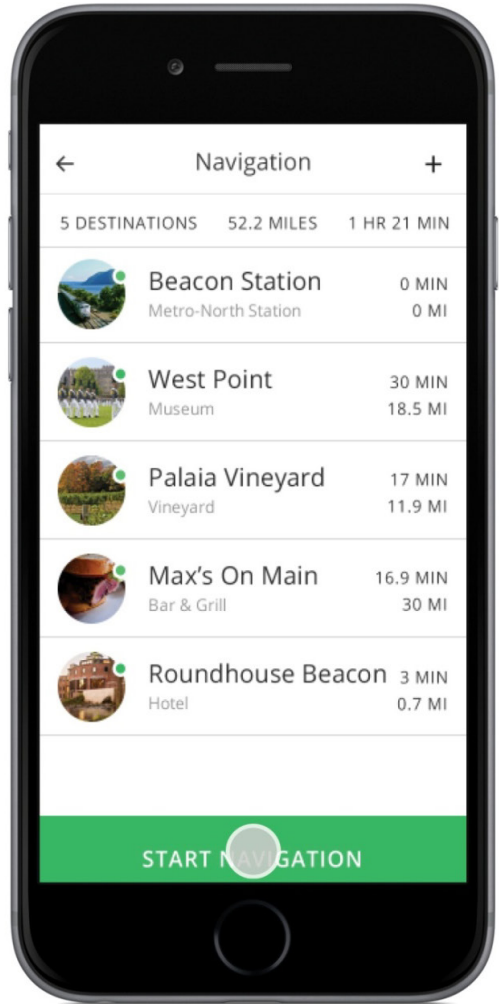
← Navigation +

5 DESTINATIONS 52.2 MILES 1 HR 21 MIN

Beacon Station
Metro-North Station
0 MIN
0 MI

West Point
Museum
30 MIN
18.5 MI

Palaia Vineyard
Vineyard
17 MIN
11.9 MI

Max's On Main
Bar & Grill
16.9 MIN
30 MI

Roundhouse Beacon
Hotel
3 MIN
0.7 MI

START N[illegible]GATION